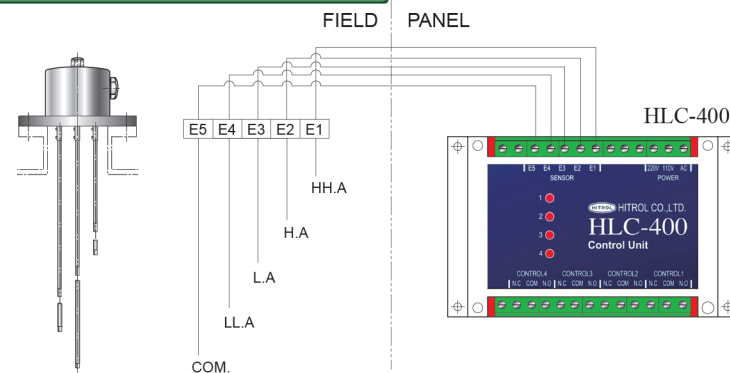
FIELD PANEL

HLC-400

E5 E4 E3 E2 E1

HH.A

H.A

L.A

LL.A

COM.

E5 E4 E3 E2 E1
SENSOR

220V 110V AC
POWER

1
2
3
4

HITROL HITROL CO.,LTD.
HLC-400
Control Unit

CONTROL4 CONTROL3 CONTROL2 CONTROL1
N.C COM N.O N.C COM N.O N.C COM N.O N.C COM N.O